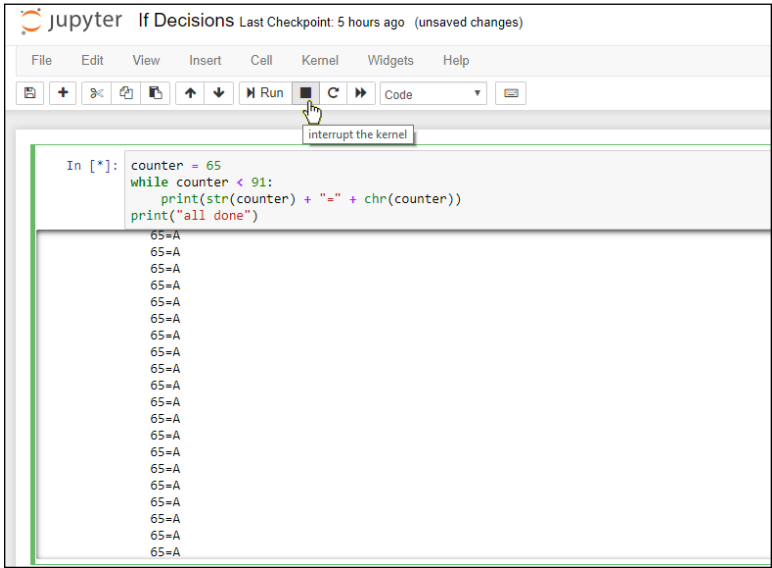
jupyter If Decisions Last Checkpoint: 5 hours ago (unsaved changes)

File Edit View Insert Cell Kernel Widgets Help

Run Code

interrupt the kernel

In [*]: counter = 65
while counter < 91:
    print(str(counter) + "=" + chr(counter))
print("all done")

65=A
65=A
65=A
65=A
65=A
65=A
65=A
65=A
65=A
65=A
65=A
65=A
65=A
65=A
65=A
65=A
65=A
65=A
65=A
65=A